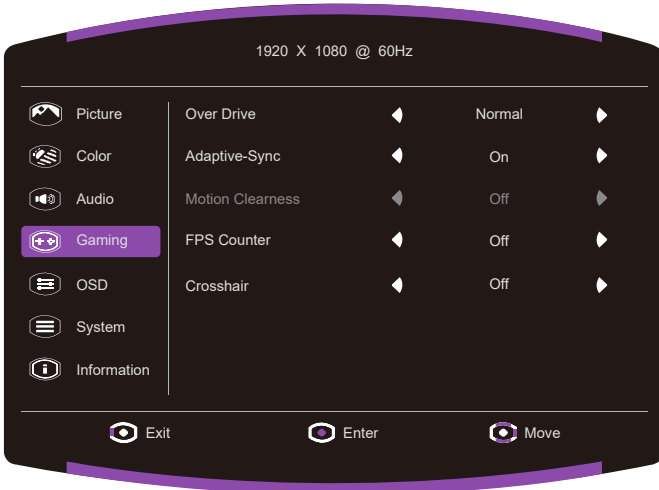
1920 X 1080 @ 60Hz

Picture
Color
Audio
Gaming
OSD
System
Information

| | |
|---|---|
| Over Drive | Normal |
| Adaptive-Sync | On |
| Motion Clearness | Off |
| FPS Counter | Off |
| Crosshair | Off |

Exit
Enter
Move